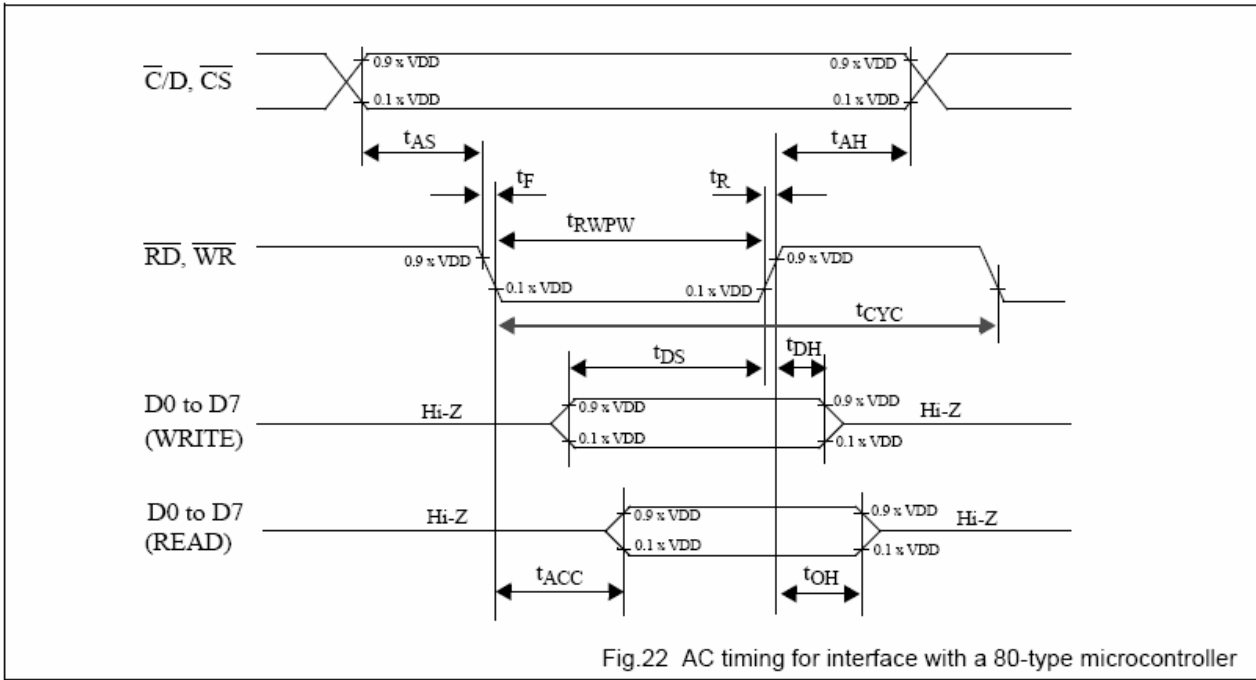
$\overline{C}$/D, $\overline{CS}$

0.9 x VDD
0.1 x VDD
0.9 x VDD
0.1 x VDD

$t_{AS}$
$t_{AH}$
$t_F$
$t_R$
$t_{RWPW}$

$\overline{RD}$, $\overline{WR}$

0.9 x VDD
0.1 x VDD
0.1 x VDD
0.9 x VDD

$t_{CYC}$
$t_{DS}$
$t_{DH}$

D0 to D7
(WRITE)

Hi-Z
0.9 x VDD
0.1 x VDD
0.9 x VDD
0.1 x VDD
Hi-Z

D0 to D7
(READ)

Hi-Z
0.9 x VDD
0.1 x VDD
0.9 x VDD
0.1 x VDD
Hi-Z

$t_{ACC}$
$t_{OH}$

Fig.22 AC timing for interface with a 80-type microcontroller